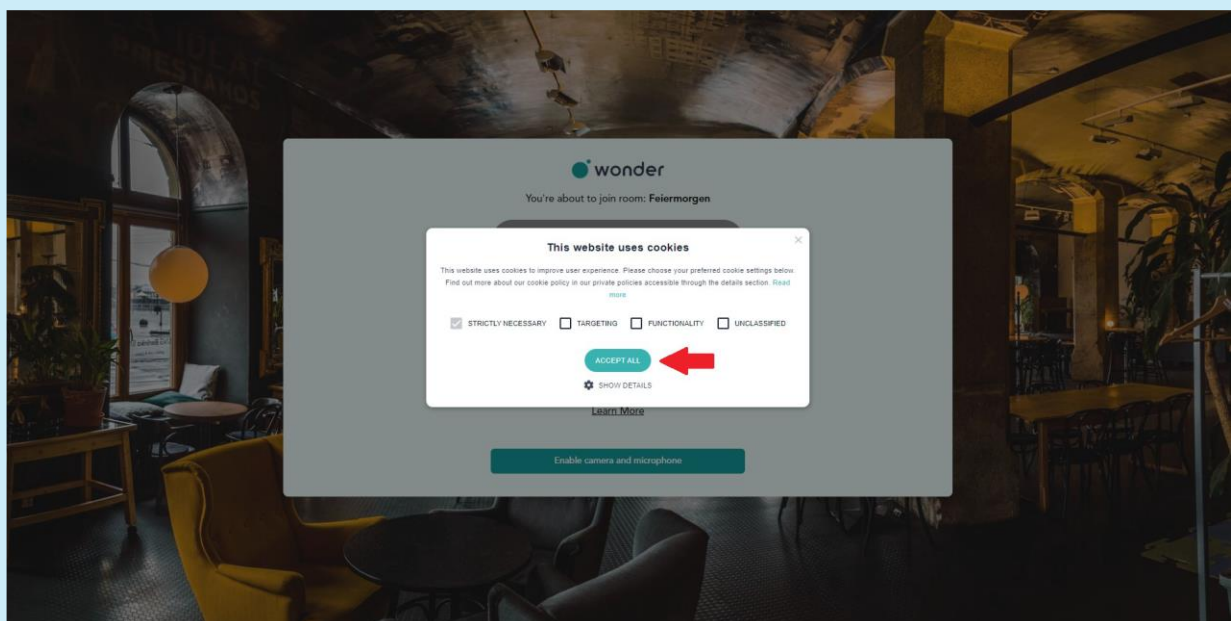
wonder

You're about to join room: Feiermorgen

×

This website uses cookies

This website uses cookies to improve user experience. Please choose your preferred cookie settings below. Find out more about our cookie policy in our private policies accessible through the details section. Read more

STRICTLY NECESSARY TARGETING FUNCTIONALITY UNCLASSIFIED

ACCEPT ALL

SHOW DETAILS

Learn More

Enable camera and microphone